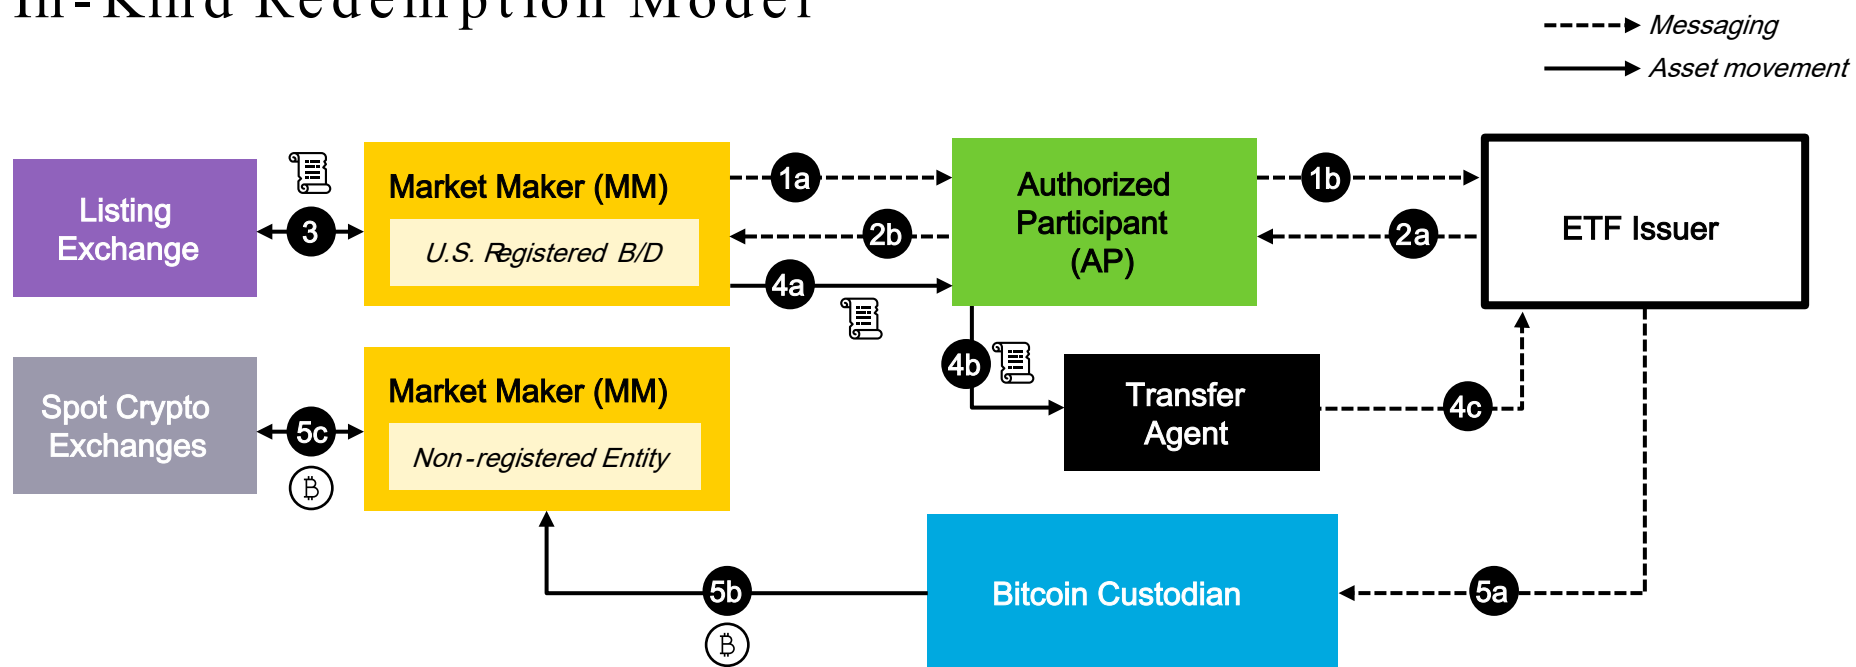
In-Kind Redemption Model

Messaging
Asset movement

Listing Exchange

3

Market Maker (MM)
U.S. Registered B/D

1a
2b
4a

Authorized Participant (AP)

1b
2a

ETF Issuer

4b

Transfer Agent

4c

Spot Crypto Exchanges

5c

Market Maker (MM)
Non-registered Entity

5b

Bitcoin Custodian

5a